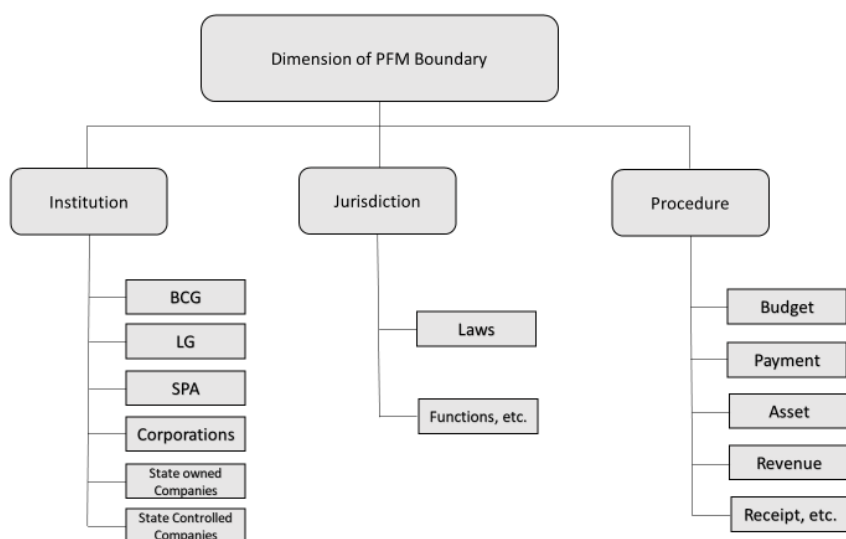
Dimension of PFM Boundary

Institution

BCG

LG

SPA

Corporations

State owned Companies

State Controlled Companies

Jurisdiction

Laws

Functions, etc.

Procedure

Budget

Payment

Asset

Revenue

Receipt, etc.